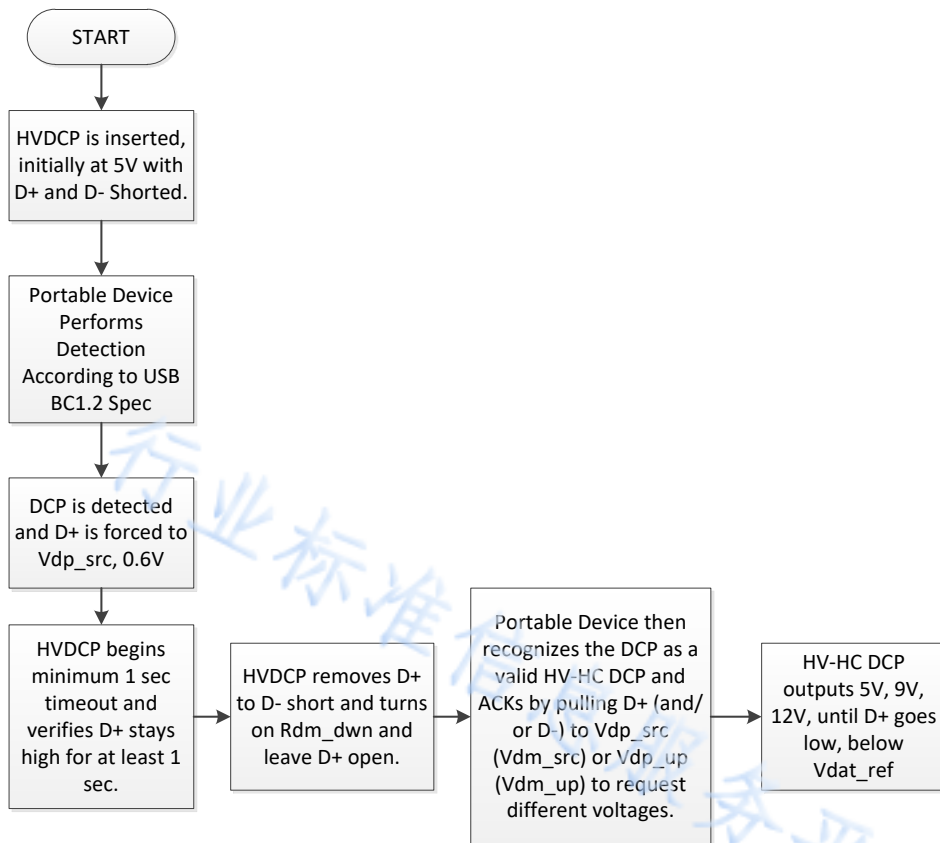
START

HVDCP is inserted, initially at 5V with D+ and D- Shorted.

Portable Device Performs Detection According to USB BC1.2 Spec

DCP is detected and D+ is forced to Vdp_src, 0.6V

HVDCP begins minimum 1 sec timeout and verifies D+ stays high for at least 1 sec.

HVDCP removes D+ to D- short and turns on Rdm_dwn and leave D+ open.

Portable Device then recognizes the DCP as a valid HV-HC DCP and ACKs by pulling D+ (and/ or D-) to Vdp_src (Vdm_src) or Vdp_up (Vdm_up) to request different voltages.

HV-HC DCP outputs 5V, 9V, 12V, until D+ goes low, below Vdat_ref

行业标准信息服务